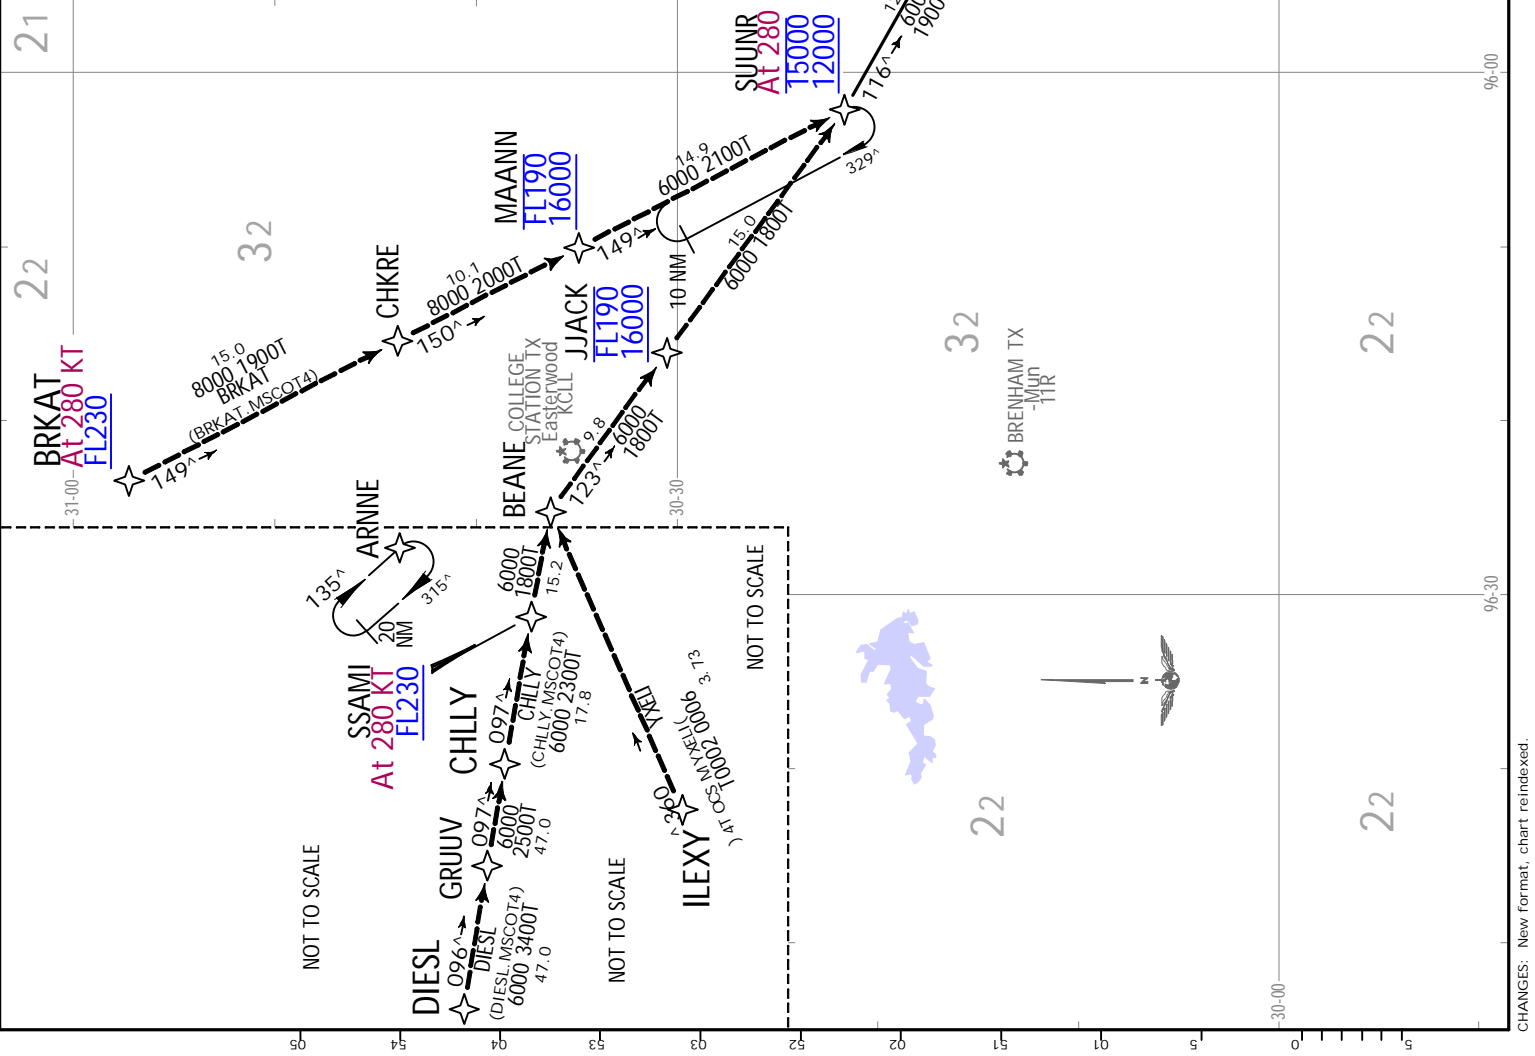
21
22
32
32
22
22
22
22
SUUNR
At 280
15000
12000
116^
600
1900
329^
14.9
6000 2100T
MAANN
FL190
16000
149^
10 NM
15.0
6000 1800T
CHKRE
10.1
8000 2000T
150^
JJACK
FL190
16000
BRKAT
At 280 KT
FL230
15.0
8000 1900T
BRKAT
(BRKAT.MSCOT4)
149^
COLLEGE STATION TX
Easterwood
KCLL
9.8
6000
1800T
123^
BEANE
31-00
30-30
96-00
96-30
30-00
BRENHAM TX
-Mun
11R
ARNNE
135^
315^
20 NM
SSAMI
At 280 KT
FL230
6000
1800T
15.2
CHLLY
097^
CHLLY
(CHLLY.MSCOT4)
6000 2300T
17.8
NOT TO SCALE
NOT TO SCALE
NOT TO SCALE
YKEL
13
6000 2001
(MSCOT4.YKEL)
360^
ILEXY
GRUUV
097^
6000
2500T
47.0
DIESL
096^
DIESL
(DIESL.MSCOT4)
6000 3400T
47.0
05
54
04
53
03
52
02
51
01
5
0
5
CHANGES: New format, chart reindexed.